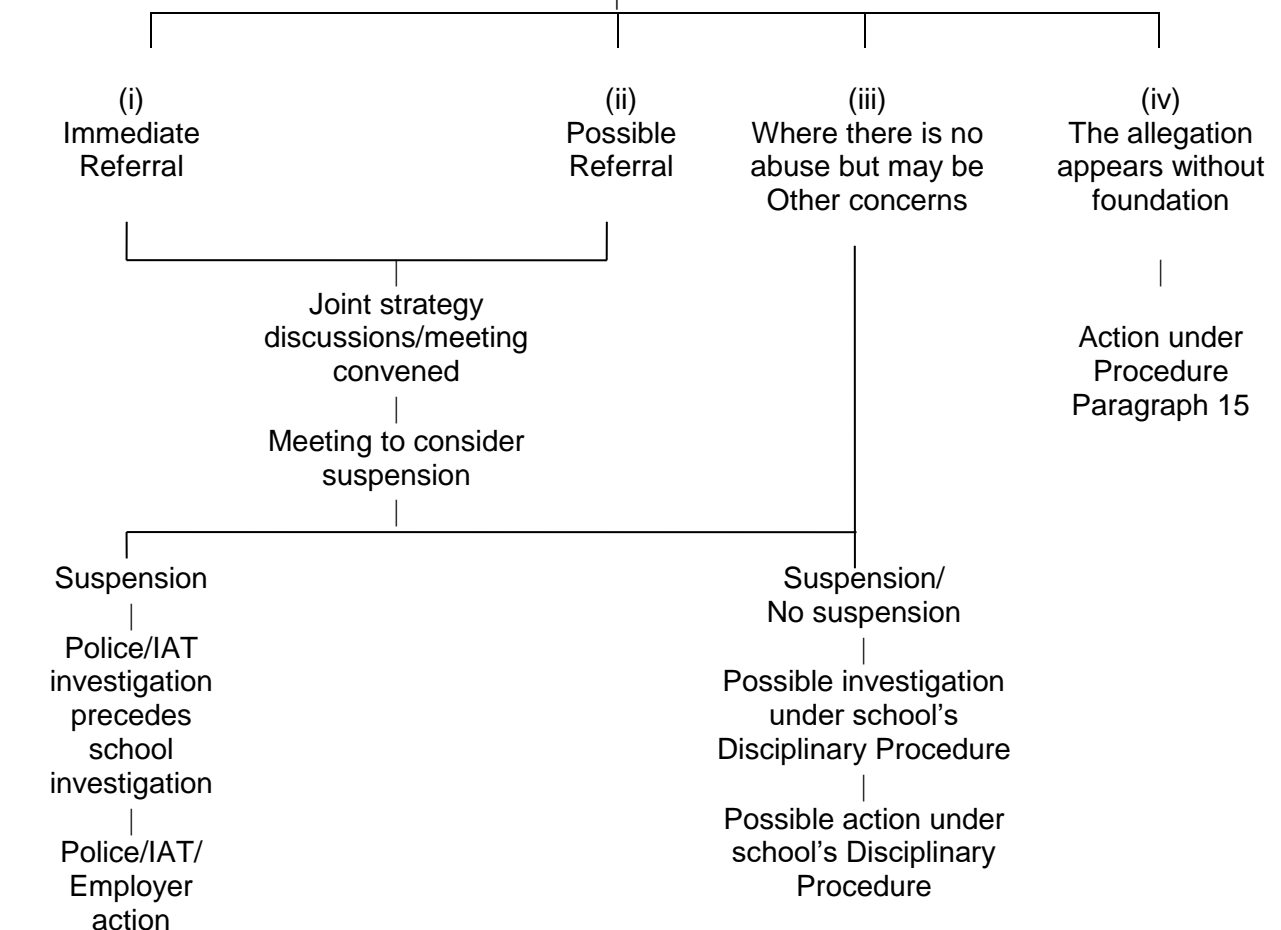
(i)
Immediate Referral

(ii)
Possible Referral

(iii)
Where there is no abuse but may be Other concerns

(iv)
The allegation appears without foundation

Joint strategy discussions/meeting convened

Meeting to consider suspension

Action under Procedure Paragraph 15

Suspension

Police/IAT investigation precedes school investigation

Police/IAT/ Employer action

Suspension/ No suspension

Possible investigation under school's Disciplinary Procedure

Possible action under school's Disciplinary Procedure